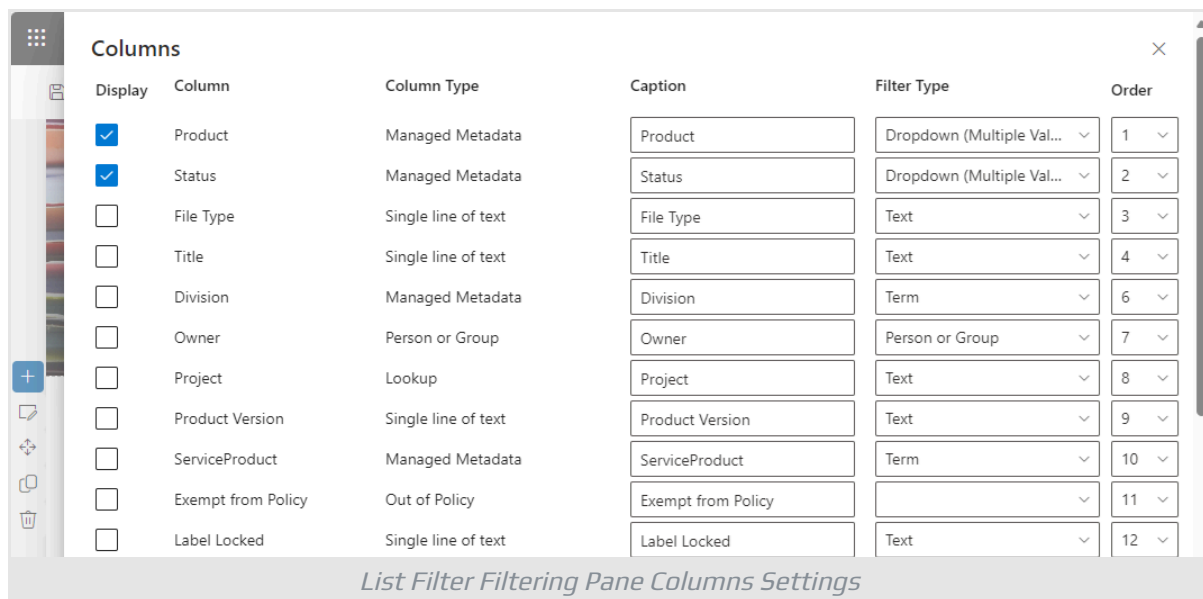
Columns

| Display | Column | Column Type | Caption | Filter Type | Order |
|---|---|---|---|---|---|
| ✓ | Product | Managed Metadata | Product | Dropdown (Multiple Val... | 1 |
| ✓ | Status | Managed Metadata | Status | Dropdown (Multiple Val... | 2 |
|  | File Type | Single line of text | File Type | Text | 3 |
|  | Title | Single line of text | Title | Text | 4 |
|  | Division | Managed Metadata | Division | Term | 6 |
|  | Owner | Person or Group | Owner | Person or Group | 7 |
|  | Project | Lookup | Project | Text | 8 |
|  | Product Version | Single line of text | Product Version | Text | 9 |
|  | ServiceProduct | Managed Metadata | ServiceProduct | Term | 10 |
|  | Exempt from Policy | Out of Policy | Exempt from Policy |  | 11 |
|  | Label Locked | Single line of text | Label Locked | Text | 12 |

List Filter Filtering Pane Columns Settings